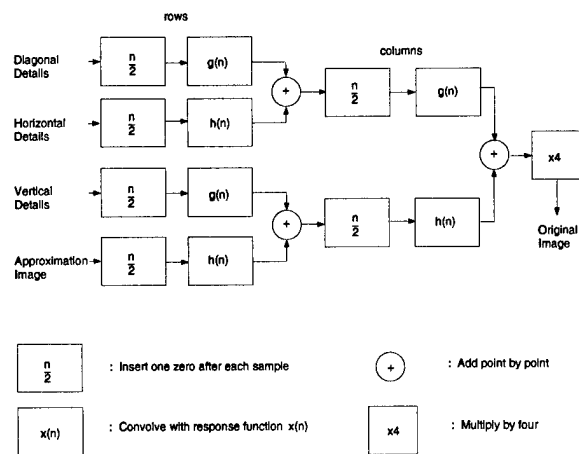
rows

columns

Diagonal Details

$\frac{n}{2}$

g(n)

Horizontal Details

$\frac{n}{2}$

h(n)

+

$\frac{n}{2}$

g(n)

+

x4

Vertical Details

$\frac{n}{2}$

g(n)

+

$\frac{n}{2}$

h(n)

Original image

Approximation Image

$\frac{n}{2}$

h(n)

$\frac{n}{2}$ : Insert one zero after each sample

+ : Add point by point

x(n) : Convolve with response function x(n)

x4 : Multiply by four